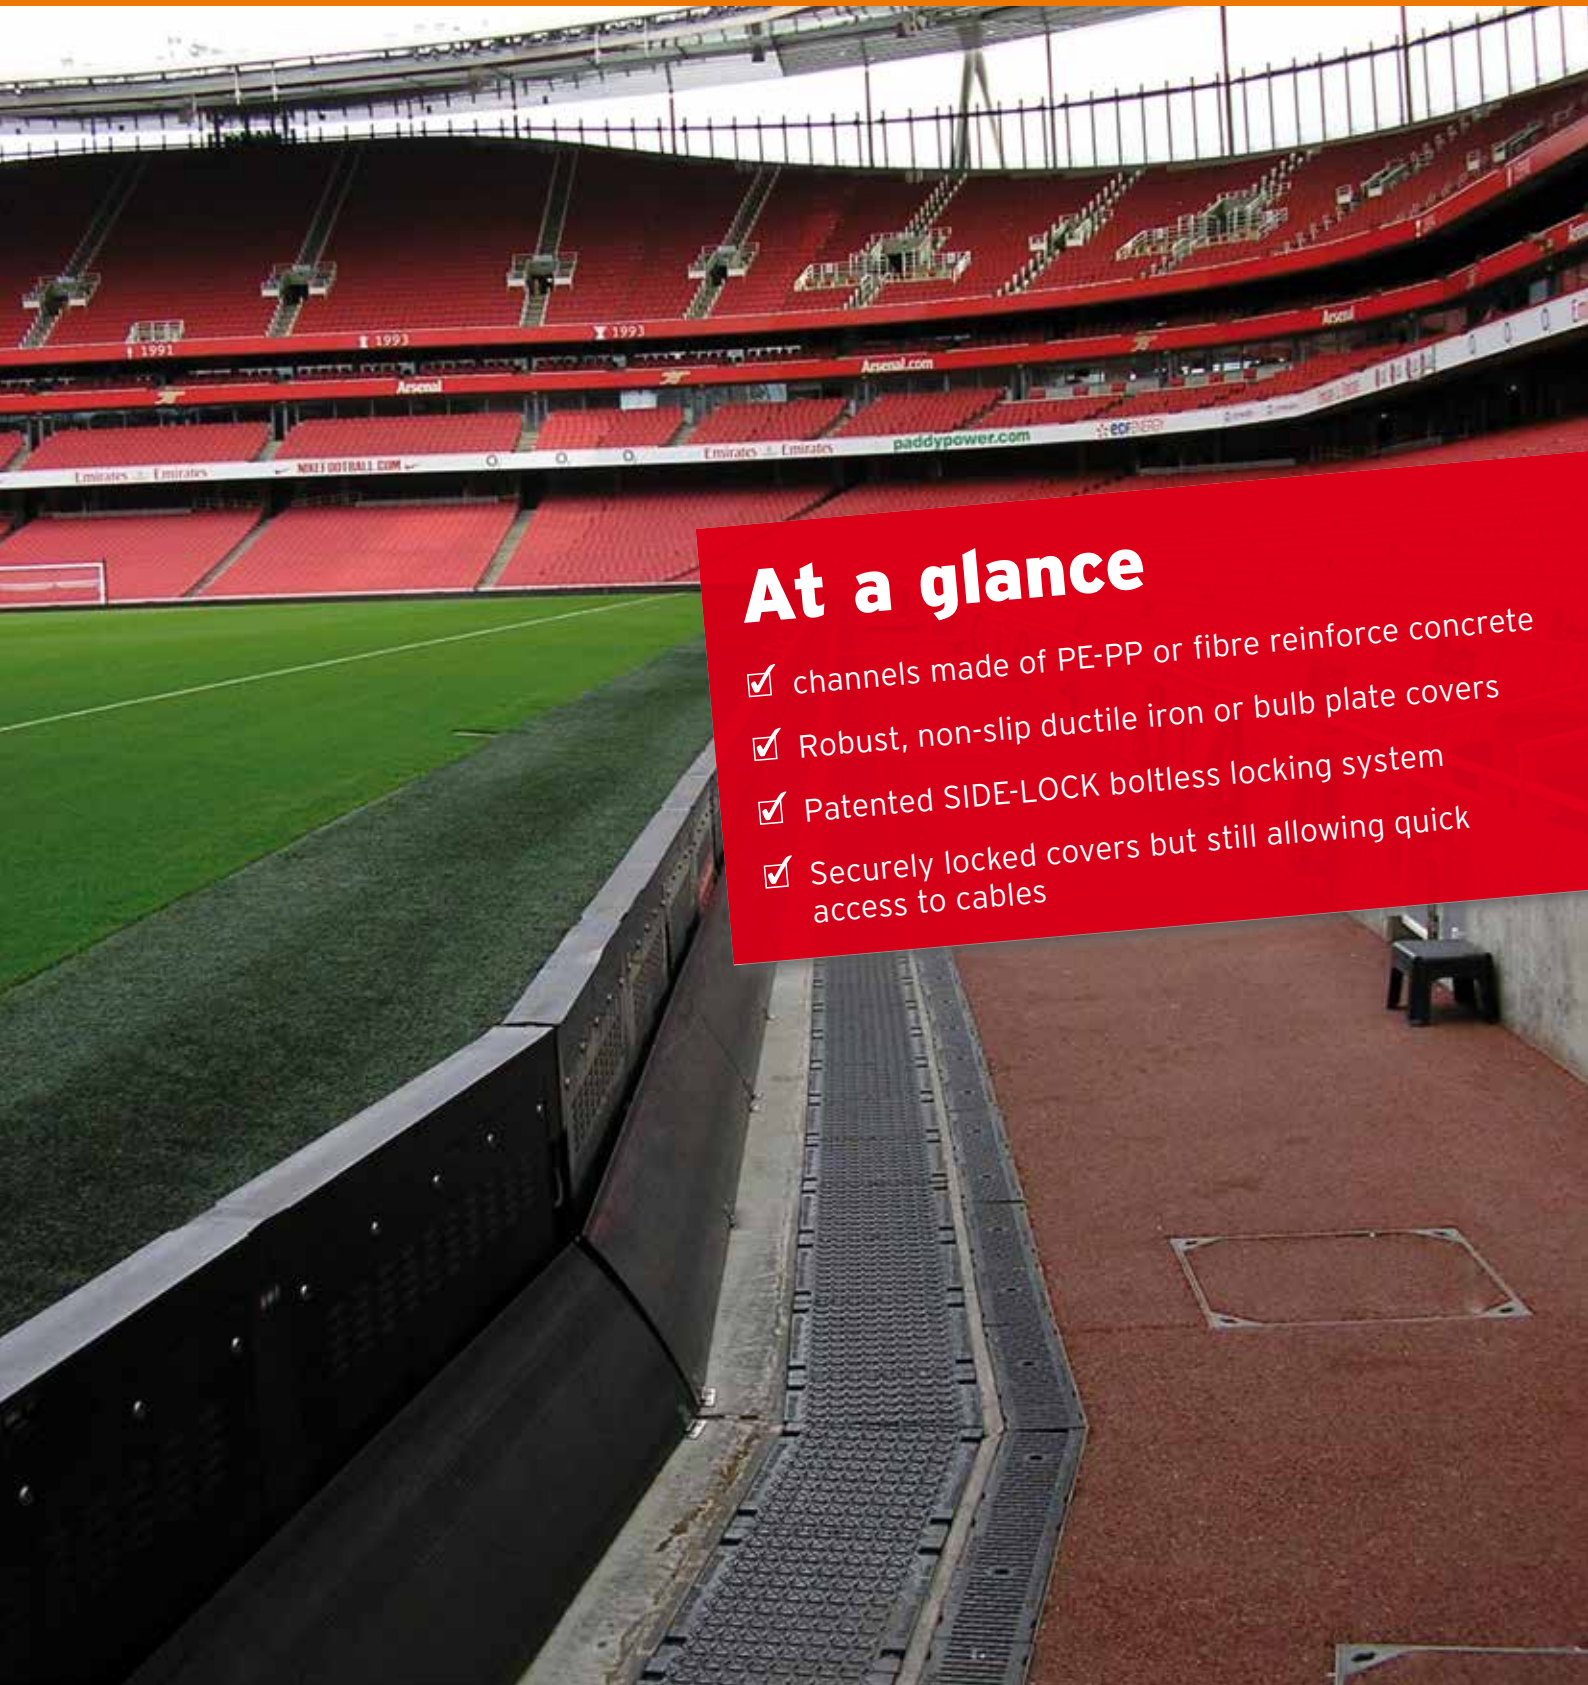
1991 1993 1993

Arsenal Arsenal.com Arsenal

Emirates Emirates NIKEFOOTBALL.COM Emirates Emirates paddypower.com

At a glance

☑ channels made of PE-PP or fibre reinforce concrete

☑ Robust, non-slip ductile iron or bulb plate covers

☑ Patented SIDE-LOCK boltless locking system

☑ Securely locked covers but still allowing quick access to cables